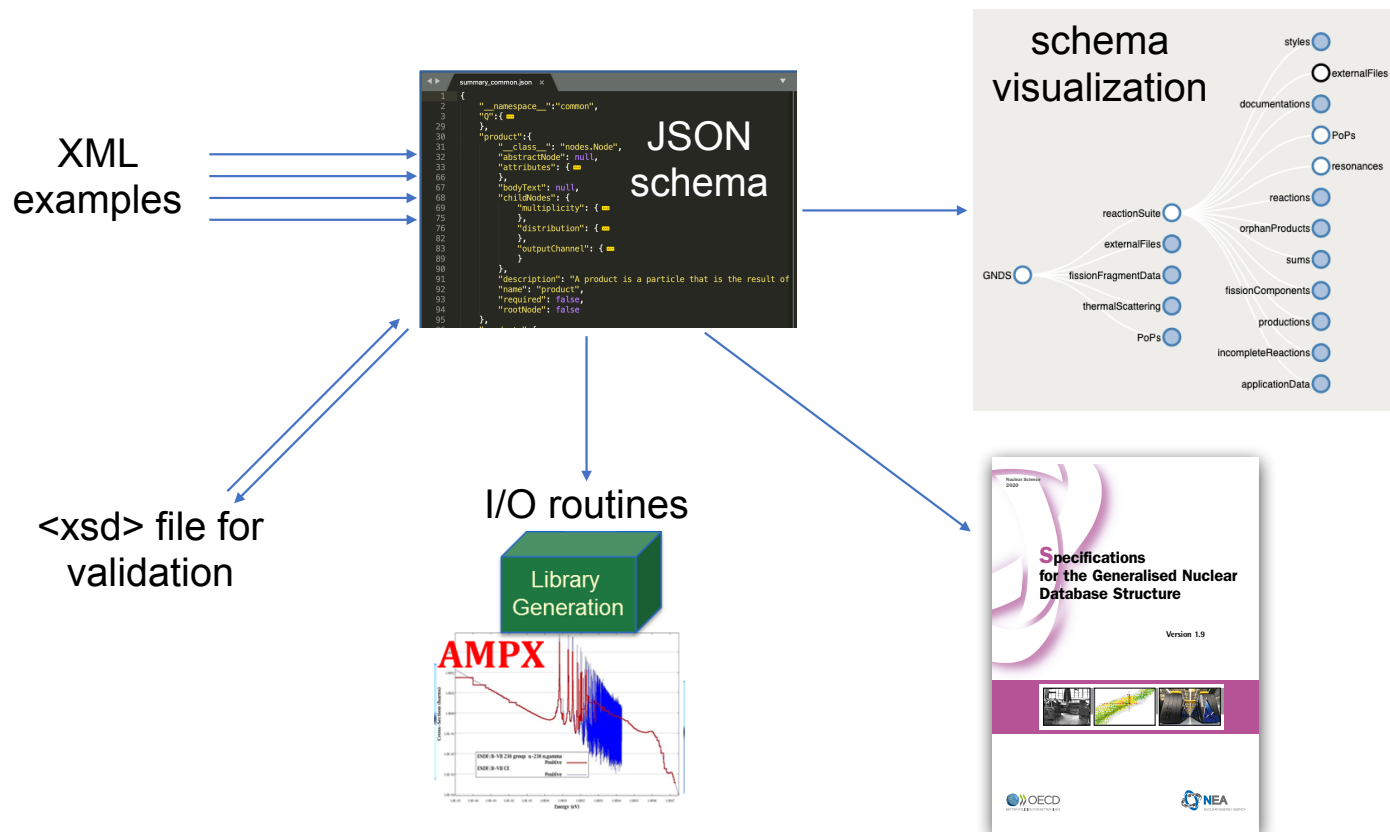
XML examples

summary_common.json

```
1 {
2     "__namespace__":"common",
3     "Q":{
29    },
30    "product":{
31        "__class__": "nodes.Node",
32        "abstractNode": null,
33        "attributes": {
66        },
67        "bodyText": null,
68        "childNodes": {
69            "multiplicity": {
75            },
76            "distribution": {
82            },
83            "outputChannel": {
89            }
90        },
91        "description": "A product is a particle that is the result of
92        "name": "product",
93        "required": false,
94        "rootNode": false
95    },
```

JSON schema

schema visualization

styles
externalFiles
documentations
PoPs
resonances
reactions
reactionSuite
orphanProducts
externalFiles
sums
GNDS
fissionFragmentData
fissionComponents
thermalScattering
productions
PoPs
incompleteReactions
applicationData

<xsd> file for validation

I/O routines

Library Generation

AMPX

ENDF/B-VII 238 group u-238 n,gamma
ENDF/B-VII CE

Energy (eV)

Nuclear Science
2020

Specifications for the Generalised Nuclear Database Structure

Version 1.9

OECD

NEA